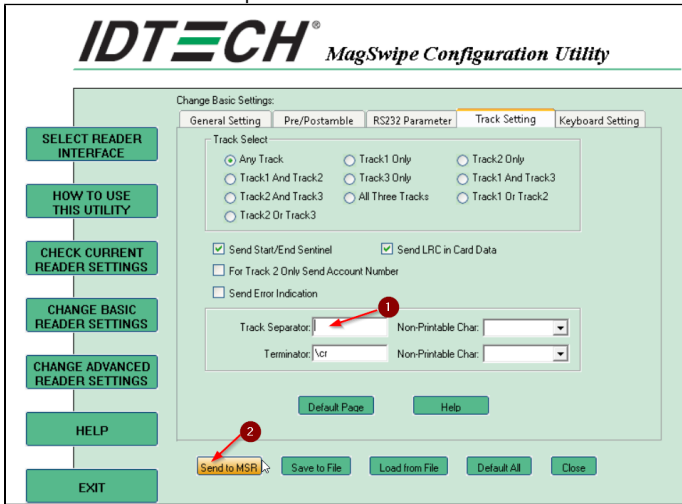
IDTECH®
MagSwipe Configuration Utility

SELECT READER INTERFACE

HOW TO USE THIS UTILITY

CHECK CURRENT READER SETTINGS

CHANGE BASIC READER SETTINGS

CHANGE ADVANCED READER SETTINGS

HELP

EXIT

Change Basic Settings:

General Setting | Pre/Postamble | RS232 Parameter | Track Setting | Keyboard Setting

Track Select

Any Track
Track1 Only
Track2 Only
Track1 And Track2
Track3 Only
Track1 And Track3
Track2 And Track3
All Three Tracks
Track1 Or Track2
Track2 Or Track3

Send Start/End Sentinel
Send LRC in Card Data
For Track 2 Only Send Account Number
Send Error Indication

1

Track Separator:
Non-Printable Char:
Terminator: \cr
Non-Printable Char:

Default Page
Help

2

Send to MSR
Save to File
Load from File
Default All
Close